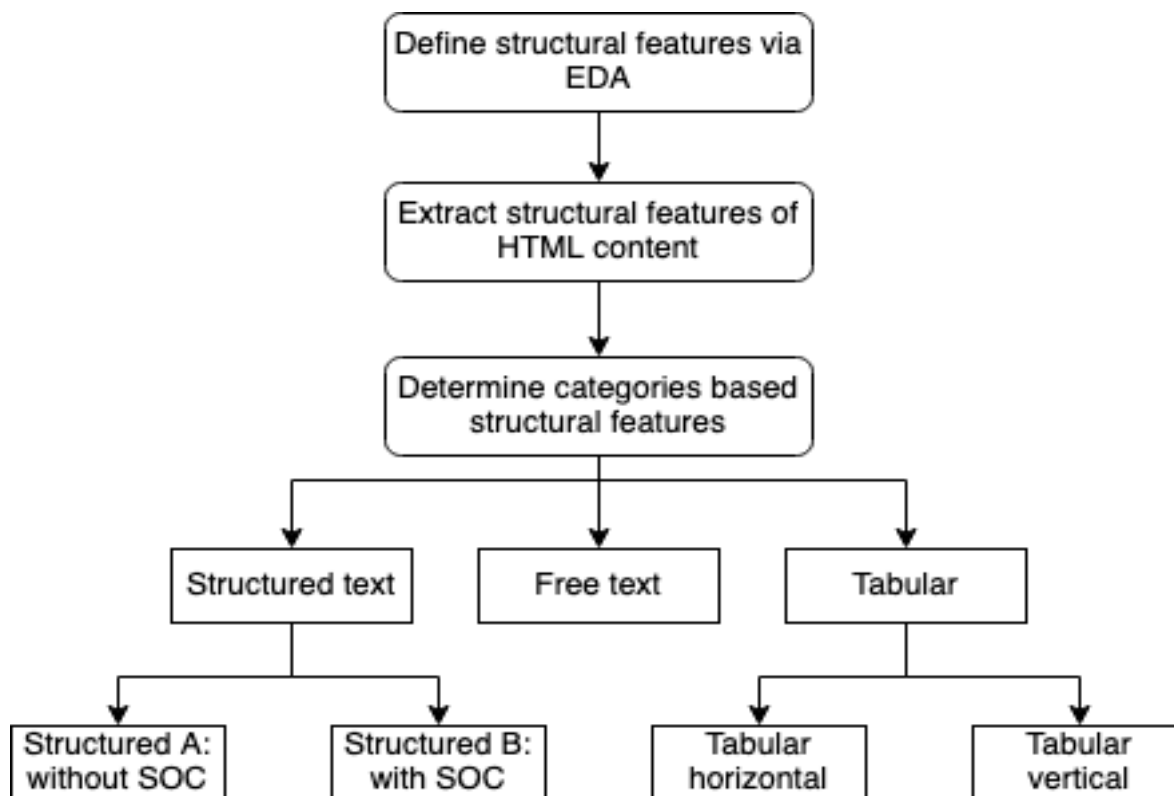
Define structural features via EDA

Extract structural features of HTML content

Determine categories based structural features

Structured text

Free text

Tabular

Structured A: without SOC

Structured B: with SOC

Tabular horizontal

Tabular vertical